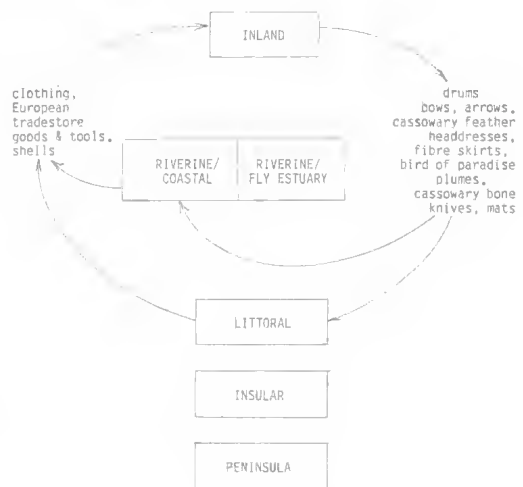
INLAND

clothing, European tradestore goods & tools, shells

drums bows, arrows, cassowary feather headdresses, fibre skirts, bird of paradise plumes, cassowary bone knives, mats

RIVERINE/ COASTAL

RIVERINE/ FLY ESTUARY

LITTORAL

INSULAR

PENINSULA